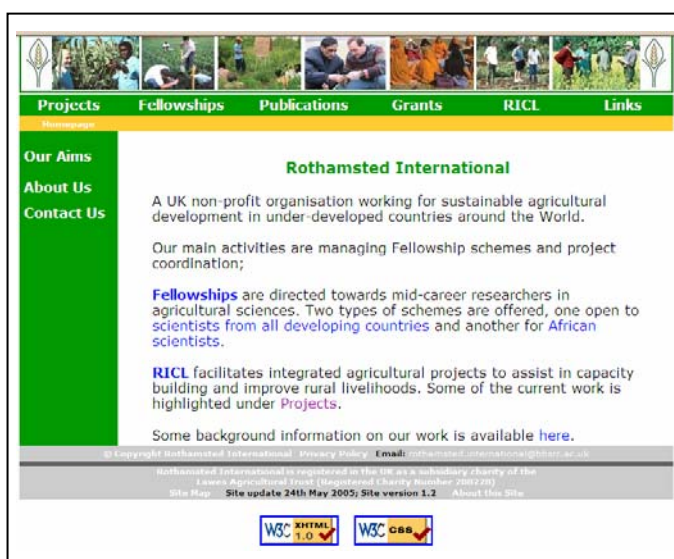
Projects Fellowships Publications Grants RICL Links

Homepage

Our Aims

About Us

Contact Us

Rothamsted International

A UK non-profit organisation working for sustainable agricultural development in under-developed countries around the World.

Our main activities are managing Fellowship schemes and project coordination;

Fellowships are directed towards mid-career researchers in agricultural sciences. Two types of schemes are offered, one open to scientists from all developing countries and another for African scientists.

RICL facilitates integrated agricultural projects to assist in capacity building and improve rural livelihoods. Some of the current work is highlighted under Projects.

Some background information on our work is available here.

© Copyright Rothamsted International Privacy Policy Email: rothamsted.international@bbsrc.ac.uk

Rothamsted International is registered in the UK as a subsidiary charity of the Lawes Agricultural Trust (Registered Charity Number 208228)

Site Map Site update 24th May 2005; Site version 1.2 About this Site

W3C XHTML 1.0 W3C CSS